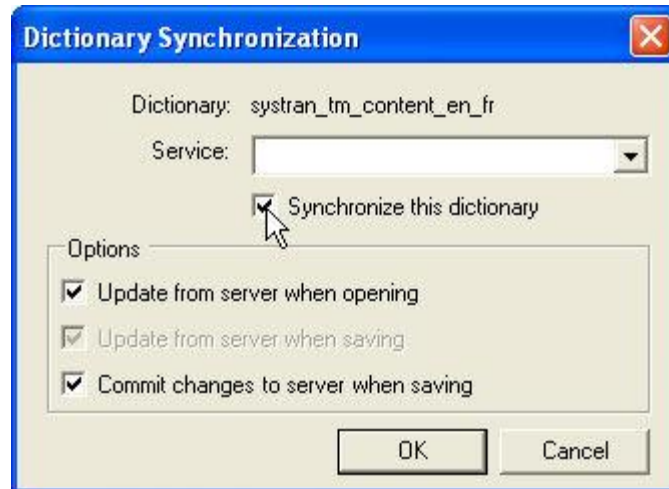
Dictionary Synchronization

Dictionary: systran_tm_content_en_fr

Service:

Synchronize this dictionary

Options

Update from server when opening

Update from server when saving

Commit changes to server when saving

OK

Cancel